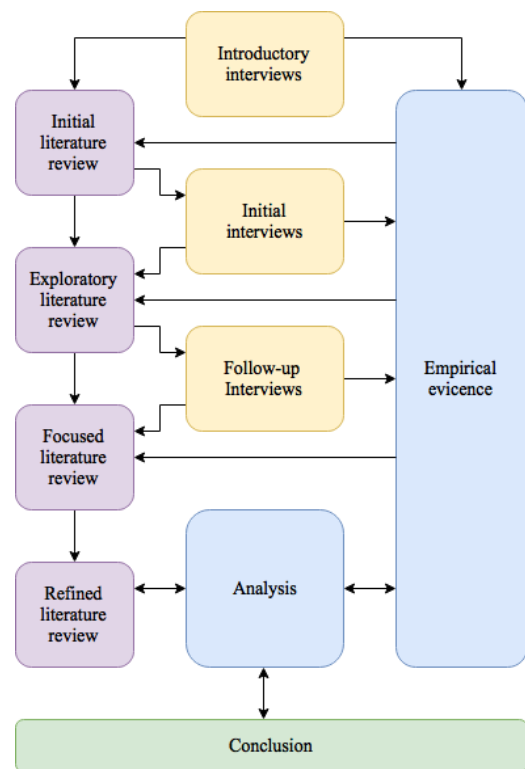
Introductory interviews

Initial literature review

Initial interviews

Exploratory literature review

Follow-up Interviews

Empirical evicence

Focused literature review

Refined literature review

Analysis

Conclusion